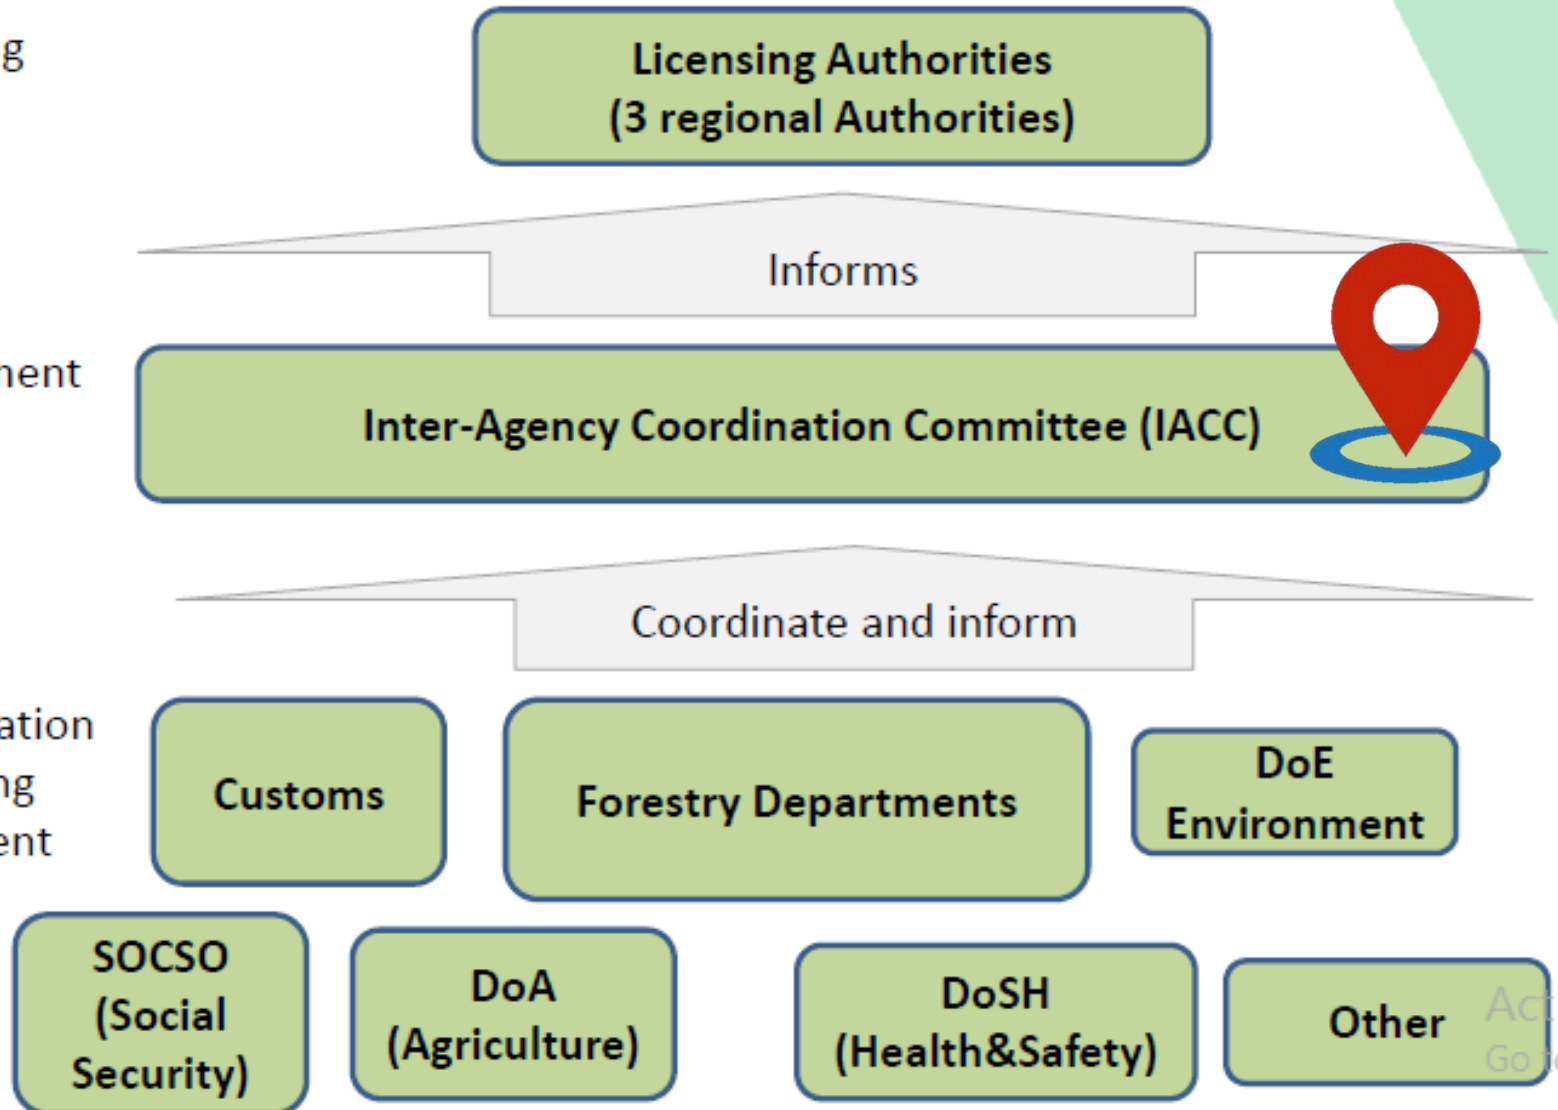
g

Licensing Authorities
(3 regional Authorities)

Informs

nent

Inter-Agency Coordination Committee (IACC)

Coordinate and inform

ation
ng
ent

Customs

Forestry Departments

DoE
Environment

SOCSO
(Social
Security)

DoA
(Agriculture)

DoSH
(Health&Safety)

Other

Act
Go t